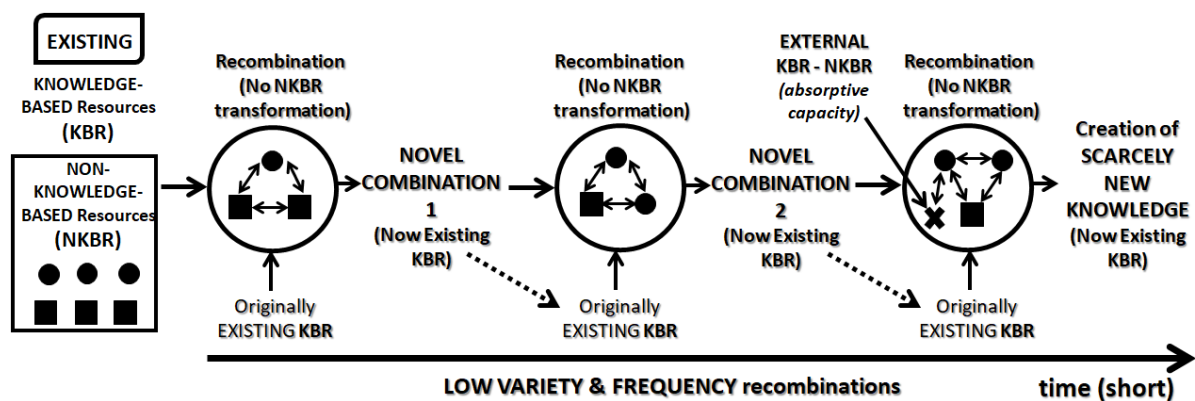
EXISTING

KNOWLEDGE-BASED Resources (KBR)

NON-KNOWLEDGE-BASED Resources (NKBR)

Recombination (No NKBR transformation)

Originally EXISTING KBR

NOVEL COMBINATION 1 (Now Existing KBR)

Recombination (No NKBR transformation)

Originally EXISTING KBR

NOVEL COMBINATION 2 (Now Existing KBR)

EXTERNAL KBR - NKBR (absorptive capacity)

Recombination (No NKBR transformation)

Originally EXISTING KBR

Creation of SCARCELY NEW KNOWLEDGE (Now Existing KBR)

LOW VARIETY & FREQUENCY recombinations

time (short)